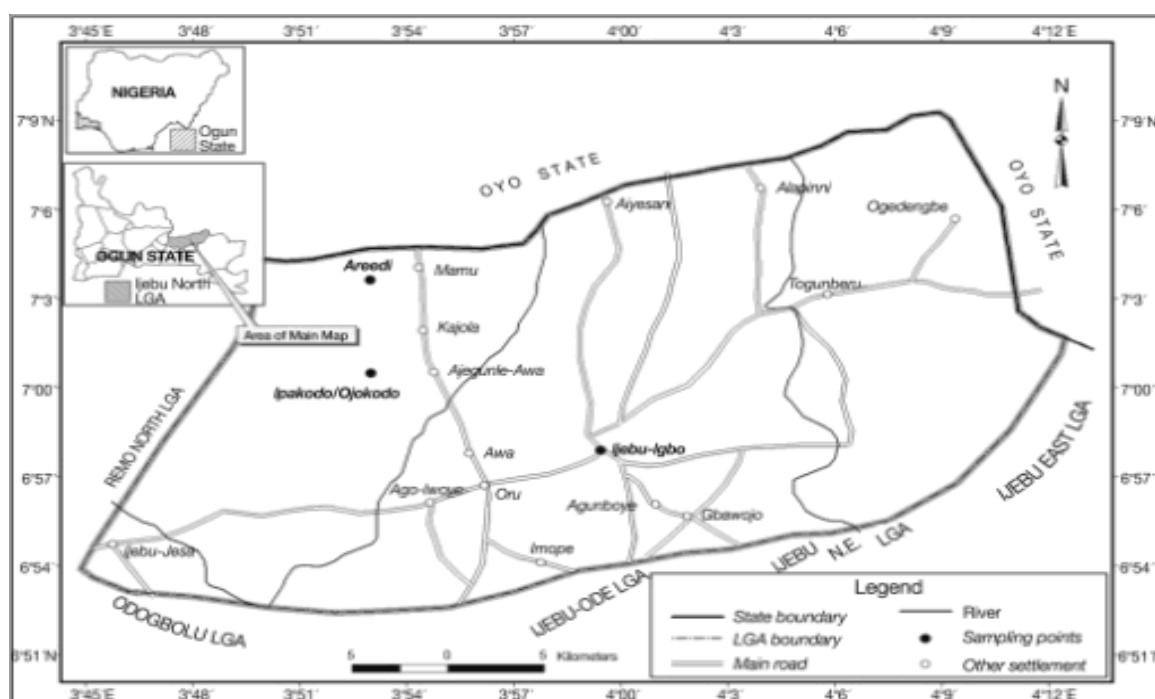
3°45'E 3°48' 3°51' 3°54' 3°57' 4°00' 4°3' 4°6' 4°9' 4°12'E

NIGERIA

Ogun State

OGUN STATE

Ijebu North LGA

Area of Main Map

N

7°9'N 7°6' 7°3' 7°00' 6°57' 6°54' 6°51'N

7°9'N 7°6' 7°3' 7°00' 6°57' 6°54' 6°51'N

OYO STATE

OYO STATE

Aiyesan

Alapinni

Ogedengbe

Areedi

Mamu

Togunberu

Kajola

Ajegunle-Awa

Ipakodo/Ojokodo

REMO NORTH LGA

Awa

Ijebu-Igbo

Ago-Iwoye

Oru

Agunboye

Gbawojo

IJEBU EAST LGA

Ijebu-Jesa

Imope

IJEBU N.E. LGA

ODOGBOLU LGA

IJEBU-ODE LGA

5 0 5 Kilometers

Legend

State boundary

LGA boundary

Main road

River

Sampling points

Other settlement

3°45'E 3°48' 3°51' 3°54' 3°57' 4°00' 4°3' 4°6' 4°9' 4°12'E